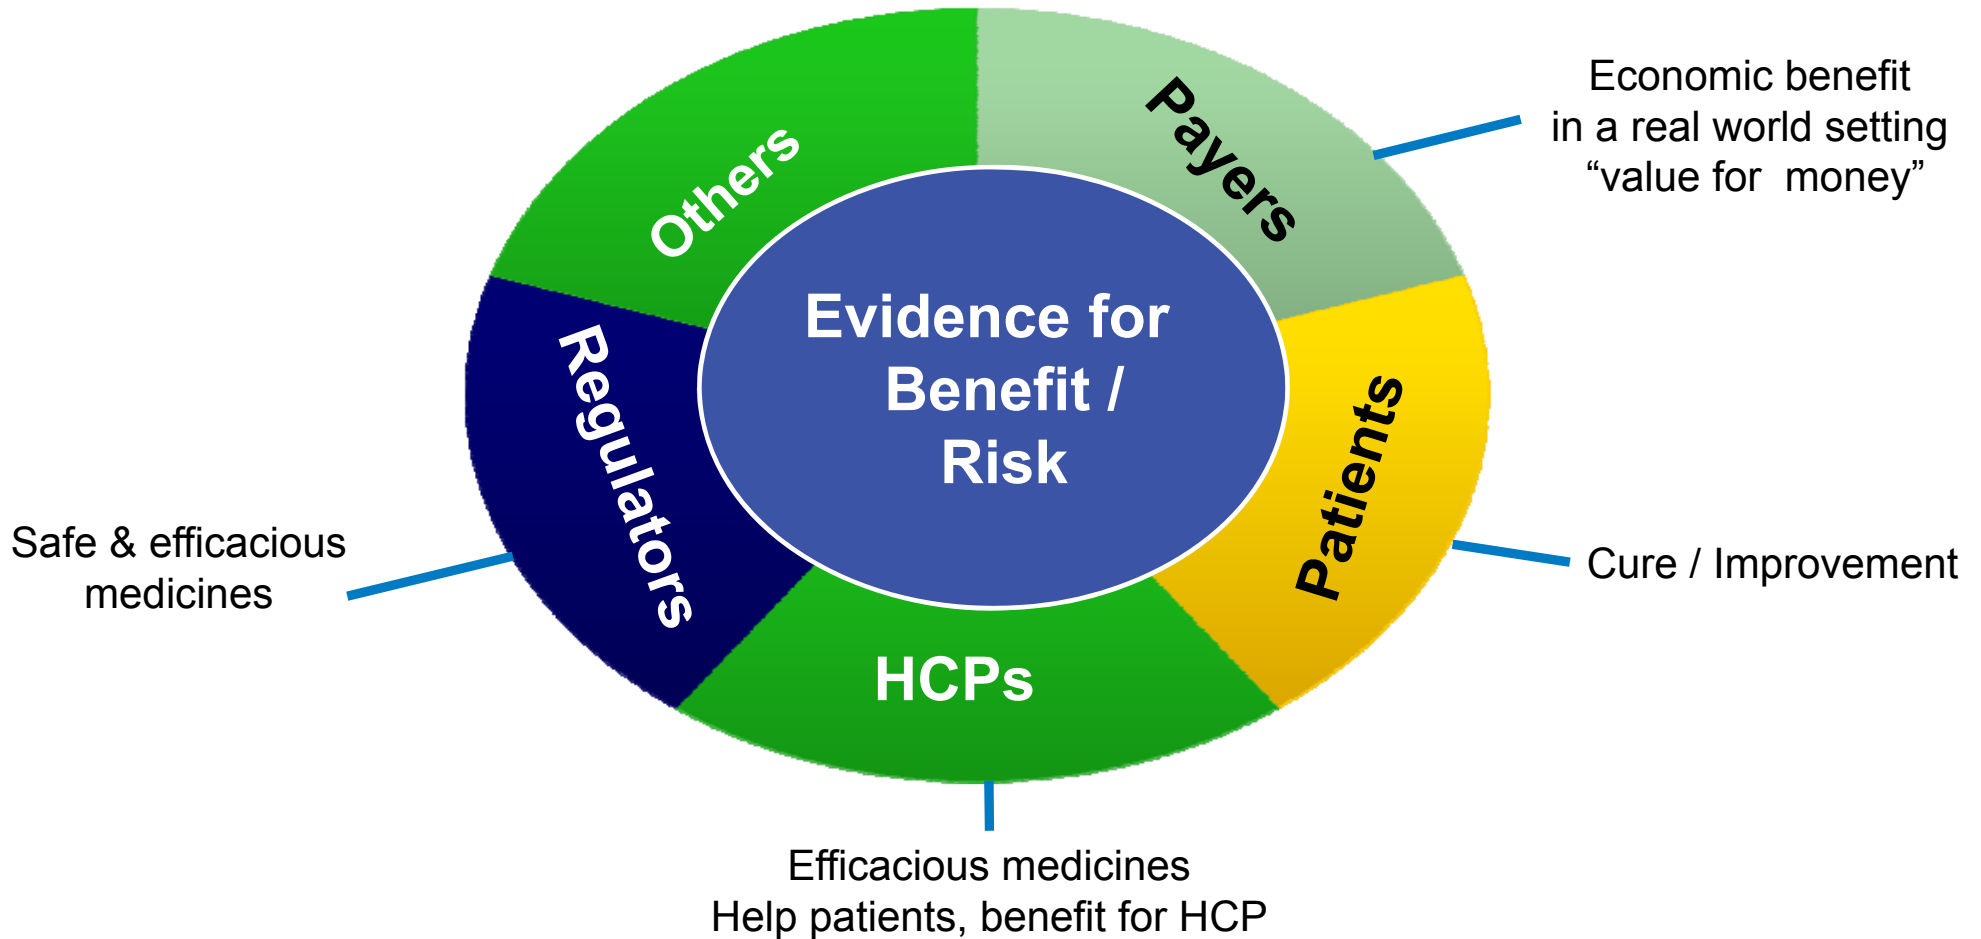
Others

Payers

Economic benefit in a real world setting “value for money”

Evidence for Benefit / Risk

Regulators

Patients

Safe & efficacious medicines

Cure / Improvement

HCPs

Efficacious medicines
Help patients, benefit for HCP